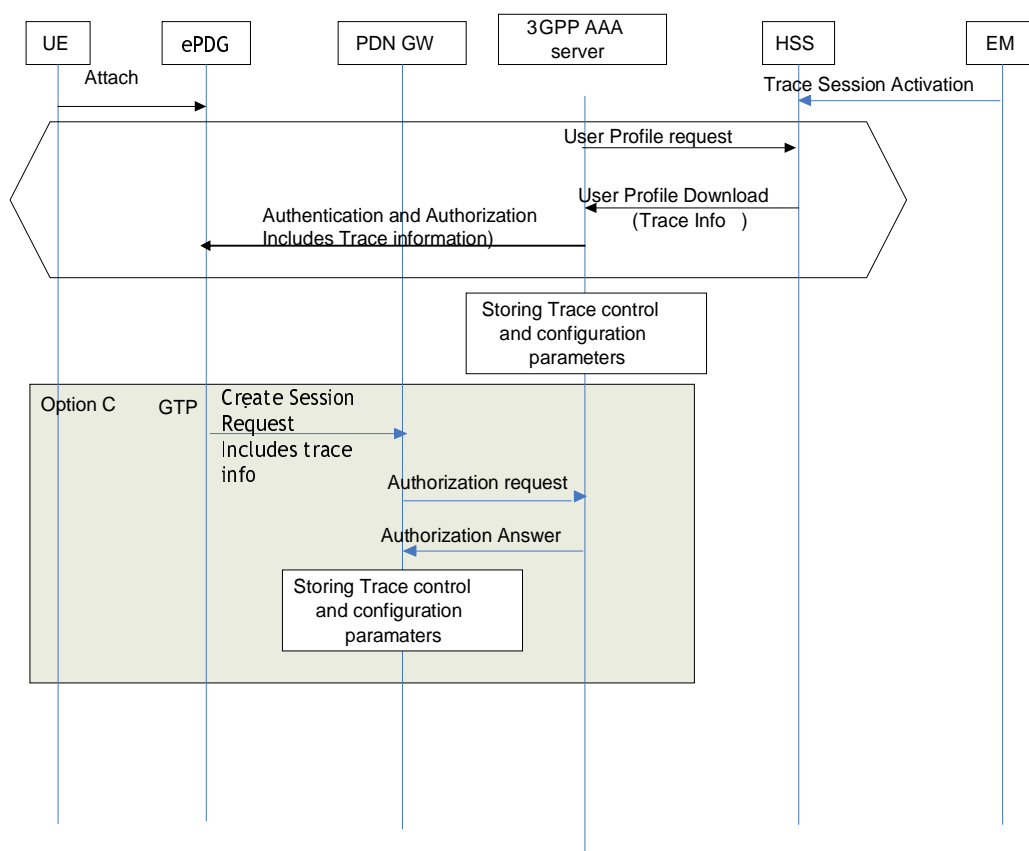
UE
ePDG
PDN GW
3GPP AAA server
HSS
EM

Attach
Trace Session Activation
User Profile request
User Profile Download
(Trace Info )
Authentication and Authorization Includes Trace information)

Storing Trace control and configuration parameters

Option C
GTP
Create Session Request Includes trace info
Authorization request
Authorization Answer
Storing Trace control and configuration paramaters